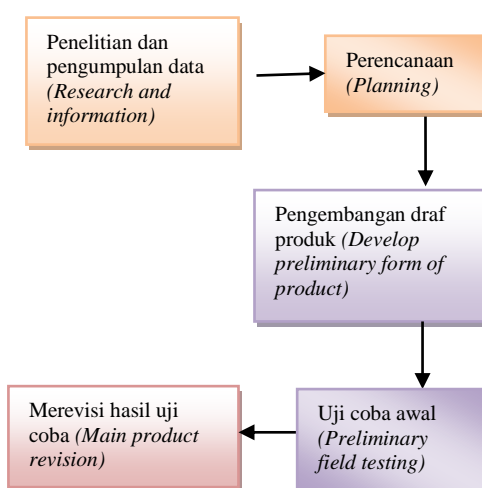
Penelitian dan pengumpulan data *(Research and information)*

Perencanaan *(Planning)*

Pengembangan draf produk *(Develop preliminary form of product)*

Uji coba awal *(Preliminary field testing)*

Merevisi hasil uji coba *(Main product revision)*